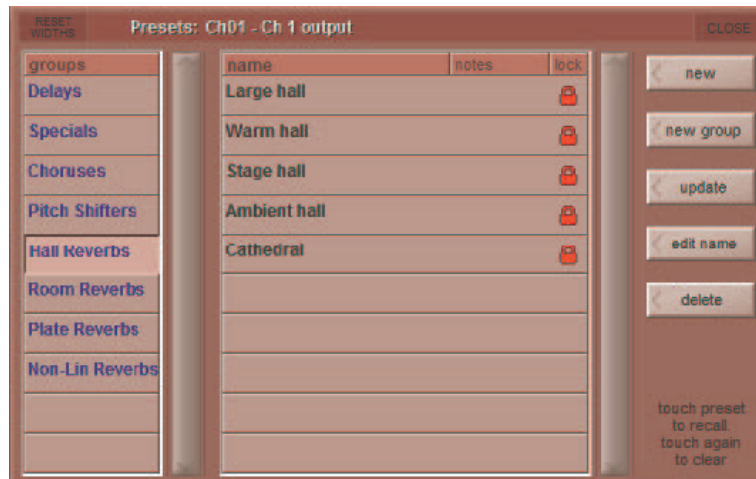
RESET WIDTHS

Presets: Ch01 - Ch 1 output

CLOSE

| groups |
|---|
| Delays |
| Specials |
| Choruses |
| Pitch Shifters |
| Hall Reverbs |
| Room Reverbs |
| Plate Reverbs |
| Non-Lin Reverbs |

| name | notes | lock |
|---|---|---|
| Large hall | | |
| Warm hall | | |
| Stage hall | | |
| Ambient hall | | |
| Cathedral | | |

new

new group

update

edit name

delete

touch preset to recall. touch again to clear